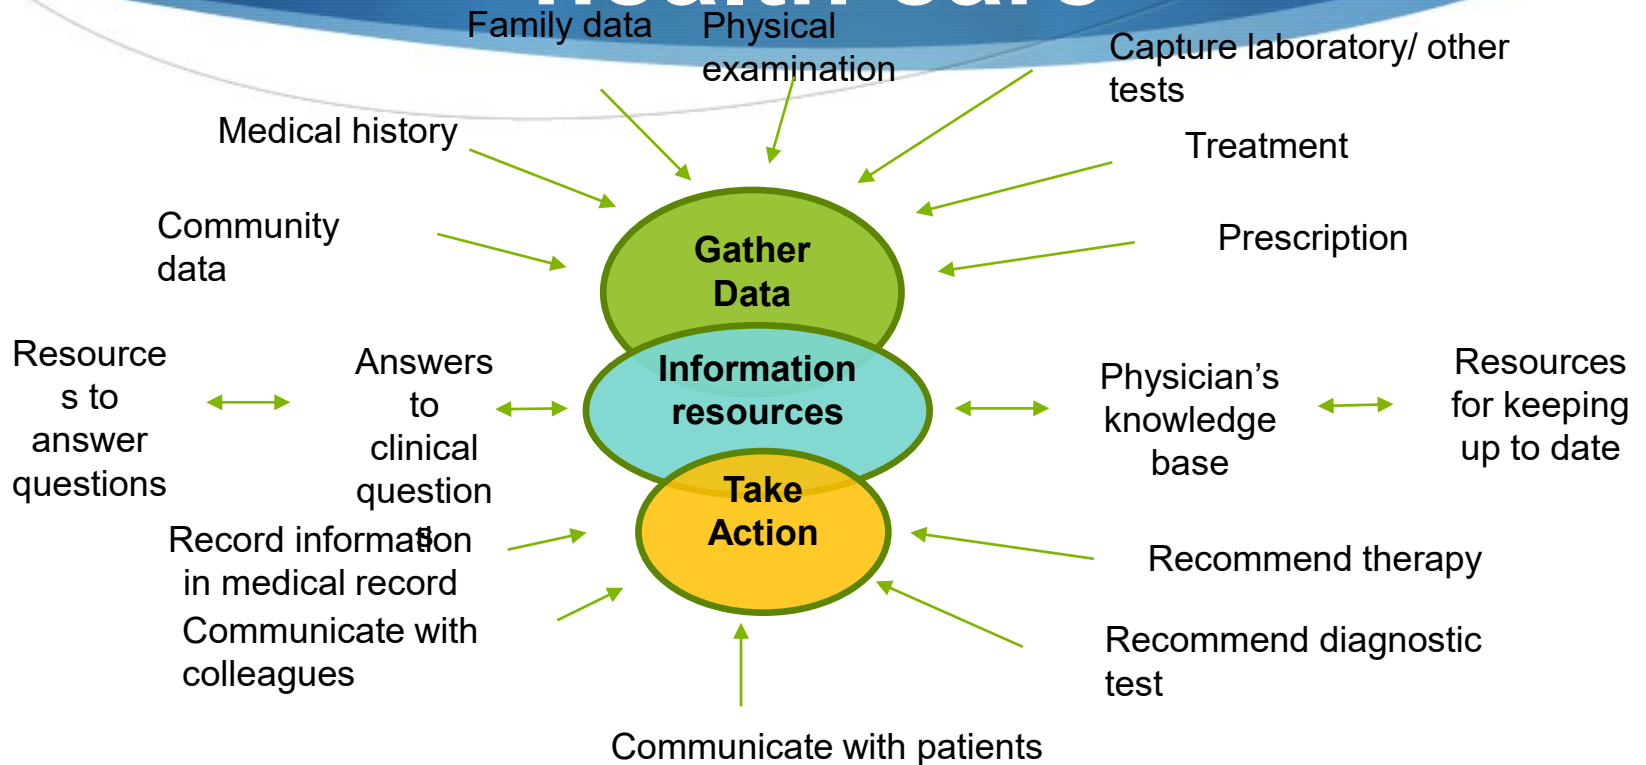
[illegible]

Family data

Physical examination

Capture laboratory/ other tests

Medical history

Treatment

Community data

Prescription

Gather Data

Resources to answer questions

Answers to clinical question

Information resources

Physician's knowledge base

Resources for keeping up to date

Take Action

Record information in medical record

Recommend therapy

Communicate with colleagues

Recommend diagnostic test

Communicate with patients